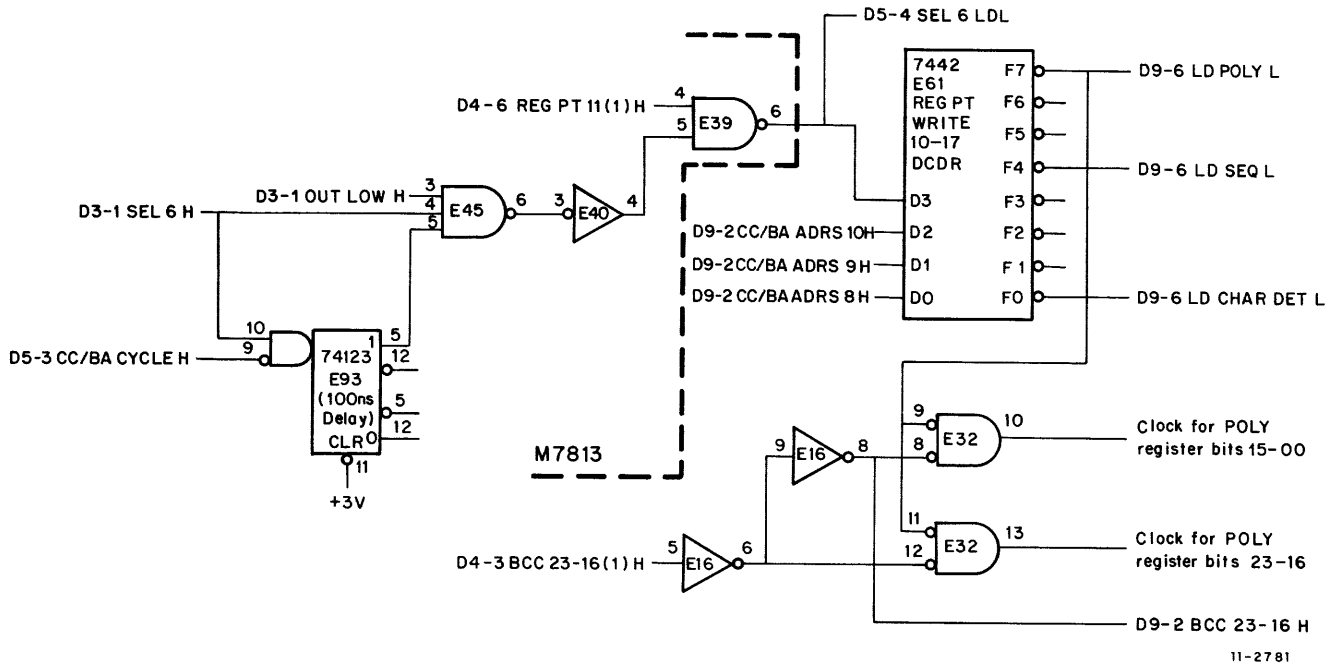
D5-4 SEL 6 LDL

D4-6 REG PT 11(1) H
4
5
E39
6

D3-1 OUT LOW H
3
4
5
E45
6

D3-1 SEL 6 H

3
E40
4

7442
E61
REG PT
WRITE
10-17
DCDR

F7
F6
F5
F4
F3
F2
F1
F0

D3
D2
D1
D0

D9-6 LD POLY L
D9-6 LD SEQ L
D9-6 LD CHAR DET L

D9-2 CC/BA ADRS 10 H
D9-2 CC/BA ADRS 9 H
D9-2 CC/BAADRS 8 H

10
9
D5-3 CC/BA CYCLE H

74123
E93
(100ns
Delay)
CLR
1
5
12
5
12
0
11
+3V

M7813

9
E16
8

9
8
E32
10
Clock for POLY
register bits 15-00

11
12
E32
13
Clock for POLY
register bits 23-16

D4-3 BCC 23-16 (1) H
5
E16
6

D9-2 BCC 23-16 H

11-2781